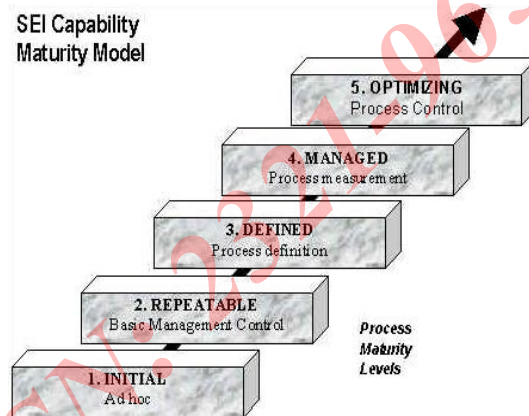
SEI Capability Maturity Model

5. OPTIMIZING
Process Control

4. MANAGED
Process measurement

3. DEFINED
Process definition

2. REPEATABLE
Basic Management Control

Process Maturity Levels

1. INITIAL
Ad hoc

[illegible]